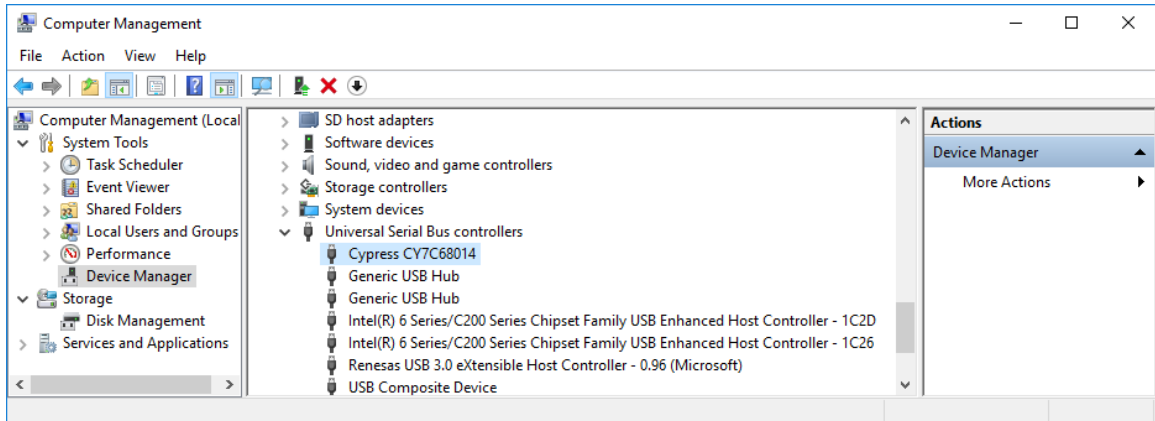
Computer Management

File Action View Help

Computer Management (Local
System Tools
Task Scheduler
Event Viewer
Shared Folders
Local Users and Groups
Performance
Device Manager
Storage
Disk Management
Services and Applications

SD host adapters
Software devices
Sound, video and game controllers
Storage controllers
System devices
Universal Serial Bus controllers
Cypress CY7C68014
Generic USB Hub
Generic USB Hub
Intel(R) 6 Series/C200 Series Chipset Family USB Enhanced Host Controller - 1C2D
Intel(R) 6 Series/C200 Series Chipset Family USB Enhanced Host Controller - 1C26
Renesas USB 3.0 eXtensible Host Controller - 0.96 (Microsoft)
USB Composite Device

Actions
Device Manager
More Actions